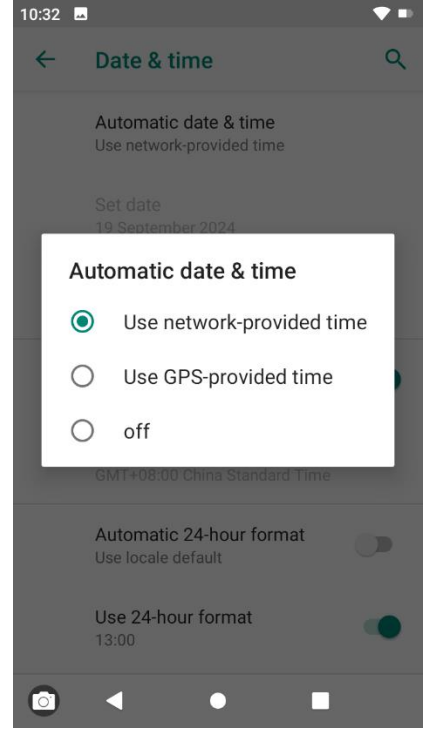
10:32

Date & time

Automatic date & time
Use network-provided time

Set date
19 September 2024

Automatic date & time

Use network-provided time

Use GPS-provided time

off

GMT+08:00 China Standard Time

Automatic 24-hour format
Use locale default

Use 24-hour format
13:00